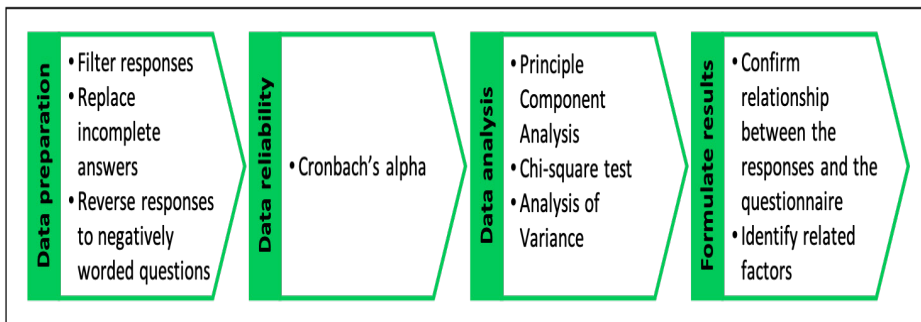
Data preparation

• Filter responses
• Replace incomplete answers
• Reverse responses to negatively worded questions

Data reliability

• Cronbach's alpha

Data analysis

• Principle Component Analysis
• Chi-square test
• Analysis of Variance

Formulate results

• Confirm relationship between the responses and the questionnaire
• Identify related factors